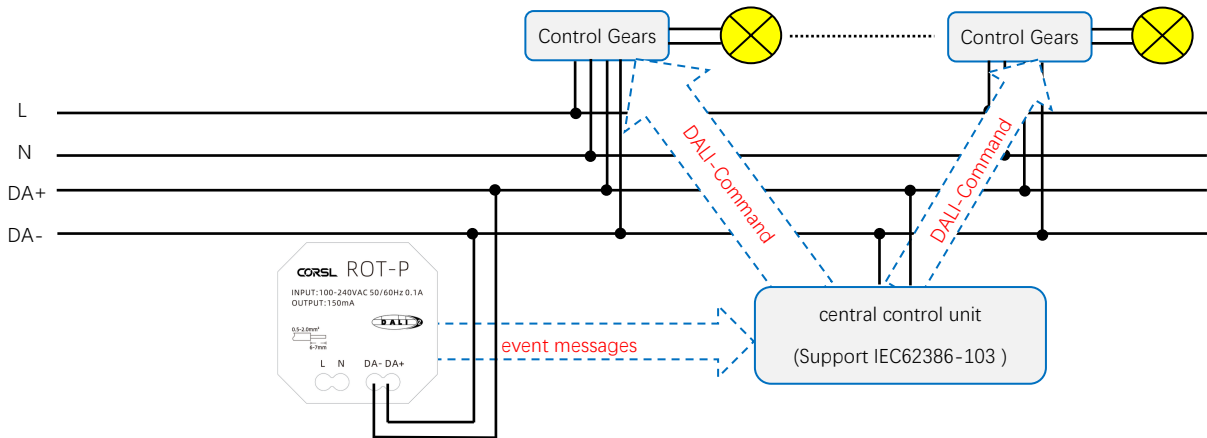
Control Gears

Control Gears

L

N

DA+

DA-

DALI-Command

DALI-Command

CORSL ROT-P

INPUT:100-240VAC 50/60Hz 0.1A
OUTPUT:150mA

0.5-2.0mm²
6-7mm

DALI

L N DA- DA+

event messages

central control unit

(Support IEC62386-103 )